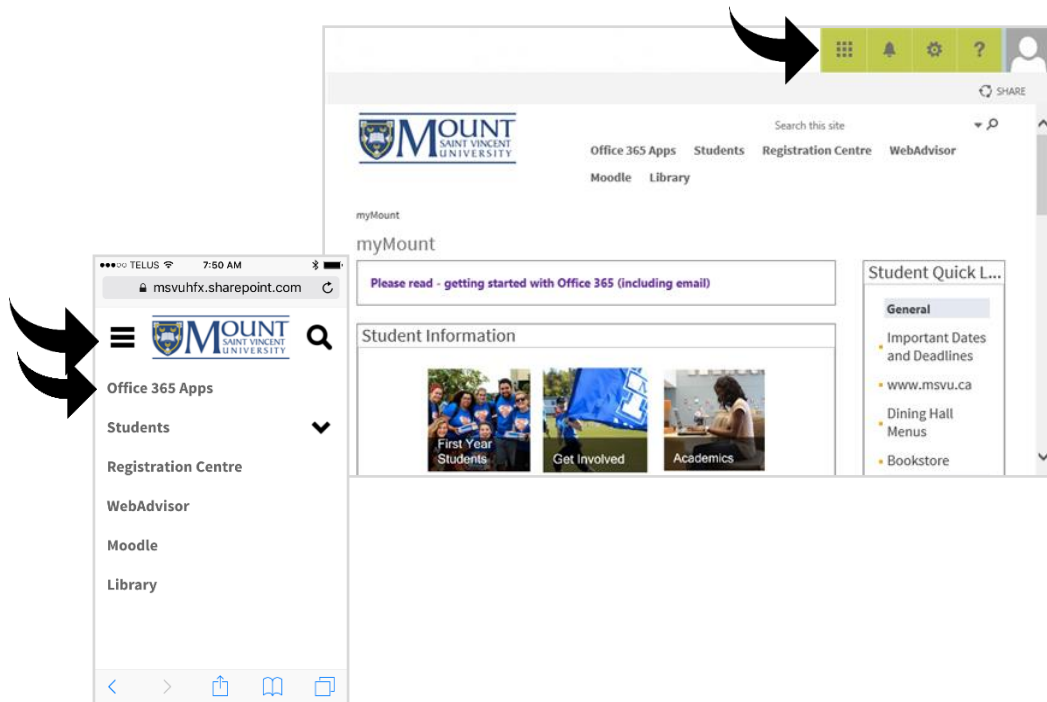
?

SHARE

MOUNT SAINT VINCENT UNIVERSITY

Search this site

Office 365 Apps Students Registration Centre WebAdvisor Moodle Library

myMount

myMount

Please read - getting started with Office 365 (including email)

Student Information

First Year Students

Get Involved

Academics

Student Quick L...

General

Important Dates and Deadlines

www.msvu.ca

Dining Hall Menus

Bookstore

●●●○○ TELUS 7:50 AM

msvuhfx.sharepoint.com

MOUNT SAINT VINCENT UNIVERSITY

Office 365 Apps

Students

Registration Centre

WebAdvisor

Moodle

Library